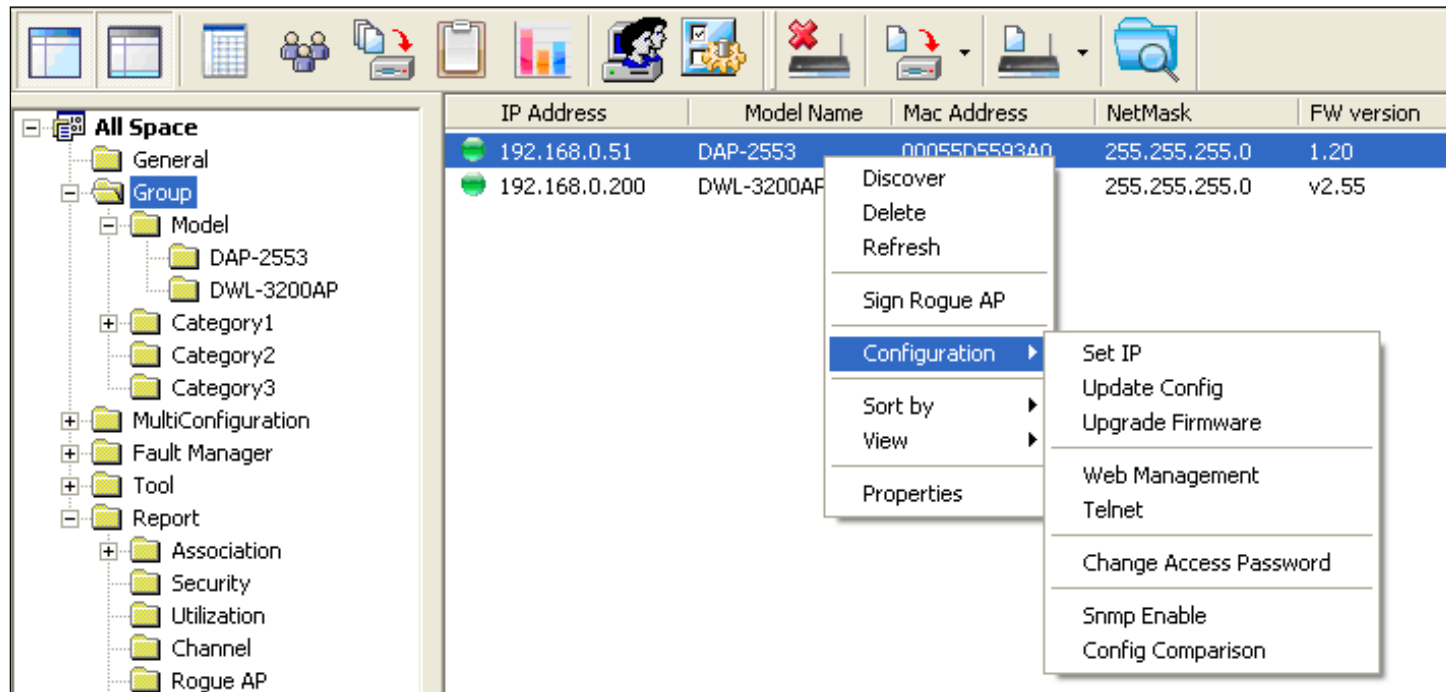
All Space
General
Group
Model
DAP-2553
DWL-3200AP
Category1
Category2
Category3
MultiConfiguration
Fault Manager
Tool
Report
Association
Security
Utilization
Channel
Rogue AP

| IP Address | Model Name | Mac Address | NetMask | FW version |
|---|---|---|---|---|
| 192.168.0.51 | DAP-2553 | 00055D5593A0 | 255.255.255.0 | 1.20 |
| 192.168.0.200 | DWL-3200AP | | 255.255.255.0 | v2.55 |

Discover
Delete
Refresh
Sign Rogue AP
Configuration
Sort by
View
Properties

Set IP
Update Config
Upgrade Firmware
Web Management
Telnet
Change Access Password
Snmp Enable
Config Comparison